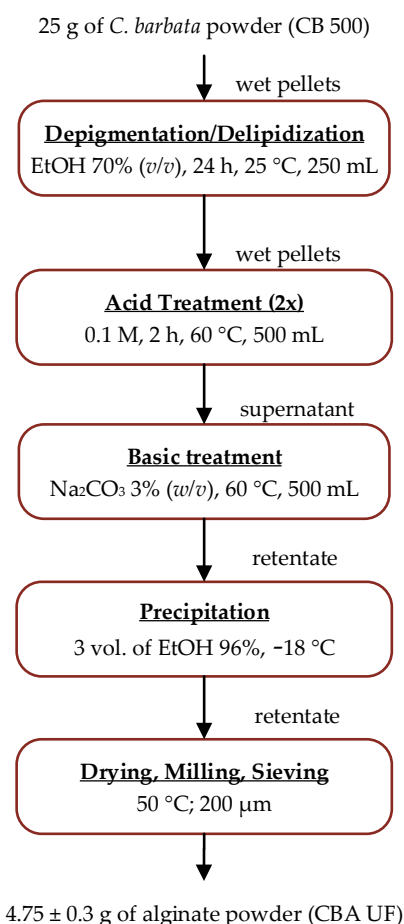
25 g of C. barbata powder (CB 500)

wet pellets

Depigmentation/Delipidization
EtOH 70% (v/v), 24 h, 25 °C, 250 mL

wet pellets

Acid Treatment (2x)
0.1 M, 2 h, 60 °C, 500 mL

supernatant

Basic treatment
$Na_2CO_3$ 3% (w/v), 60 °C, 500 mL

retentate

Precipitation
3 vol. of EtOH 96%, −18 °C

retentate

Drying, Milling, Sieving
50 °C; 200 μm

4.75 ± 0.3 g of alginate powder (CBA UF)